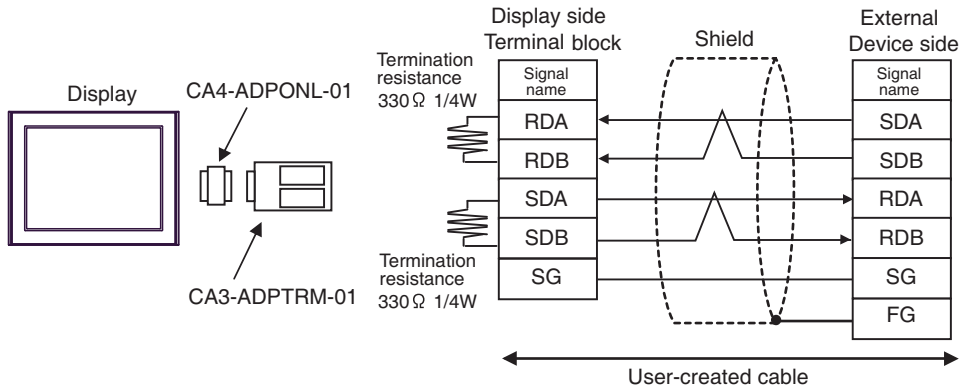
Display

CA4-ADPONL-01

CA3-ADPTRM-01

Termination resistance 330Ω 1/4W

Termination resistance 330Ω 1/4W

Display side Terminal block

| Signal name |
|---|
| RDA |
| RDB |
| SDA |
| SDB |
| SG |

Shield

External Device side

| Signal name |
|---|
| SDA |
| SDB |
| RDA |
| RDB |
| SG |
| FG |

User-created cable